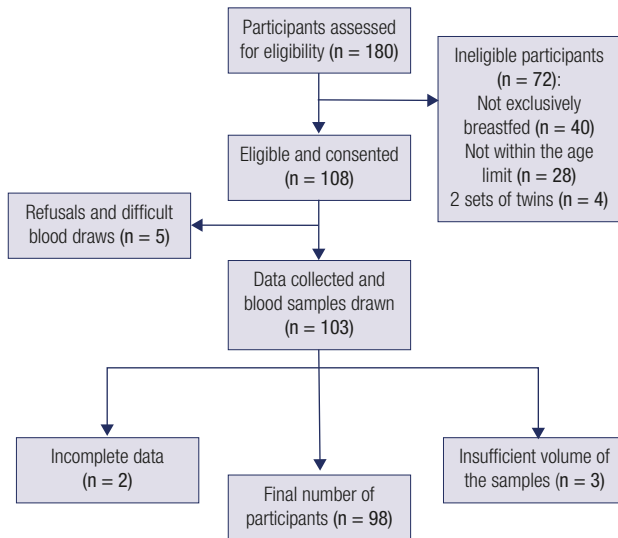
Participants assessed for eligibility (n = 180)

Ineligible participants (n = 72): Not exclusively breastfed (n = 40) Not within the age limit (n = 28) 2 sets of twins (n = 4)

Eligible and consented (n = 108)

Refusals and difficult blood draws (n = 5)

Data collected and blood samples drawn (n = 103)

Incomplete data (n = 2)

Final number of participants (n = 98)

Insufficient volume of the samples (n = 3)